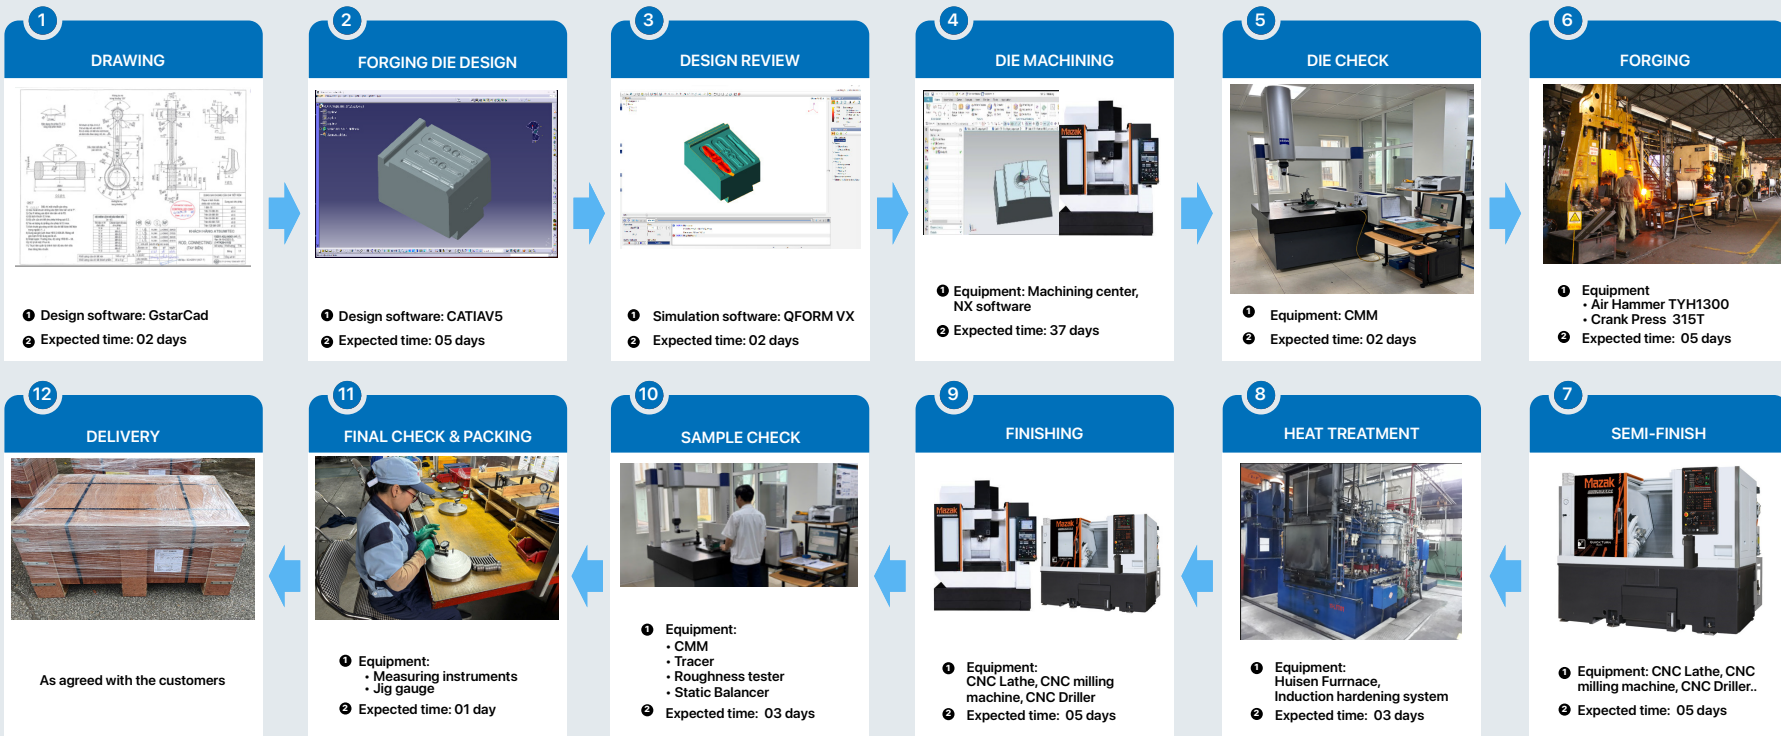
1
DRAWING
❶ Design software: GstarCad
❷ Expected time: 02 days

2
FORGING DIE DESIGN
❶ Design software: CATIAV5
❷ Expected time: 05 days

3
DESIGN REVIEW
❶ Simulation software: QFORM VX
❷ Expected time: 02 days

4
DIE MACHINING
❶ Equipment: Machining center, NX software
❷ Expected time: 37 days

5
DIE CHECK
❶ Equipment: CMM
❷ Expected time: 02 days

6
FORGING
❶ Equipment
• Air Hammer TYH1300
• Crank Press 315T
❷ Expected time: 05 days

12
DELIVERY
As agreed with the customers

11
FINAL CHECK & PACKING
❶ Equipment:
• Measuring instruments
• Jig gauge
❷ Expected time: 01 day

10
SAMPLE CHECK
❶ Equipment:
• CMM
• Tracer
• Roughness tester
• Static Balancer
❷ Expected time: 03 days

9
FINISHING
❶ Equipment: CNC Lathe, CNC milling machine, CNC Driller
❷ Expected time: 05 days

8
HEAT TREATMENT
❶ Equipment: Huisen Furrnace, Induction hardening system
❷ Expected time: 03 days

7
SEMI-FINISH
❶ Equipment: CNC Lathe, CNC milling machine, CNC Driller..
❷ Expected time: 05 days